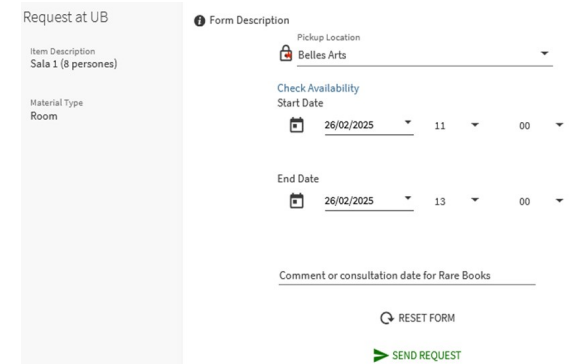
Request at UB

Item Description
Sala 1 (8 persones)

Material Type
Room

Form Description

Pickup Location
Belles Arts

Check Availability
Start Date
26/02/2025 11 00

End Date
26/02/2025 13 00

Comment or consultation date for Rare Books

RESET FORM

SEND REQUEST